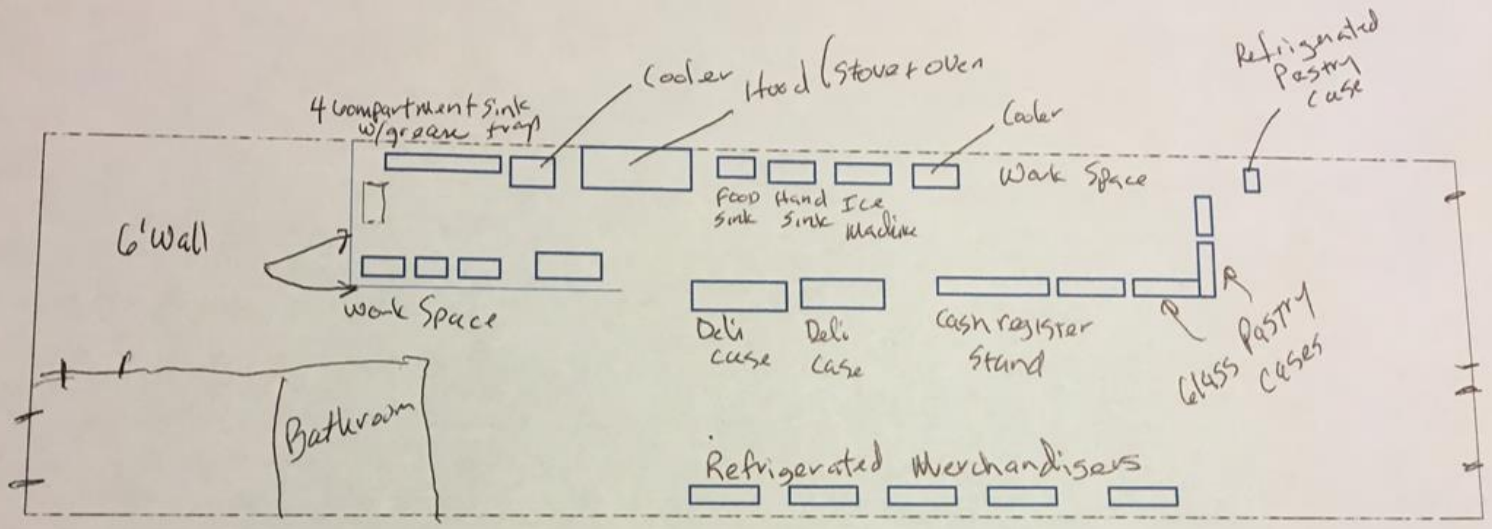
4 compartment sink w/grease trap
Cooler
Hood (stove + oven
Cooler
Refrigerated Pastry case
Food Sink
Hand Sink
Ice Machine
Work Space
6' Wall
Work Space
Deli case
Deli Case
Cash register Stand
Glass Pastry cases
Bathroom
Refrigerated Merchandisers